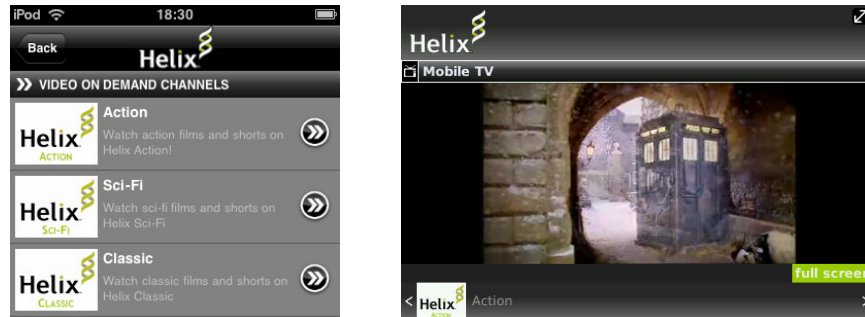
iPod 18:30

Back

Helix

VIDEO ON DEMAND CHANNELS

Helix ACTION

Action

Watch action films and shorts on Helix Action!

Helix SCI-FI

Sci-Fi

Watch sci-fi films and shorts on Helix Sci-Fi

Helix CLASSIC

Classic

Watch classic films and shorts on Helix Classic

Helix

Mobile TV

full screen

< Helix ACTION Action